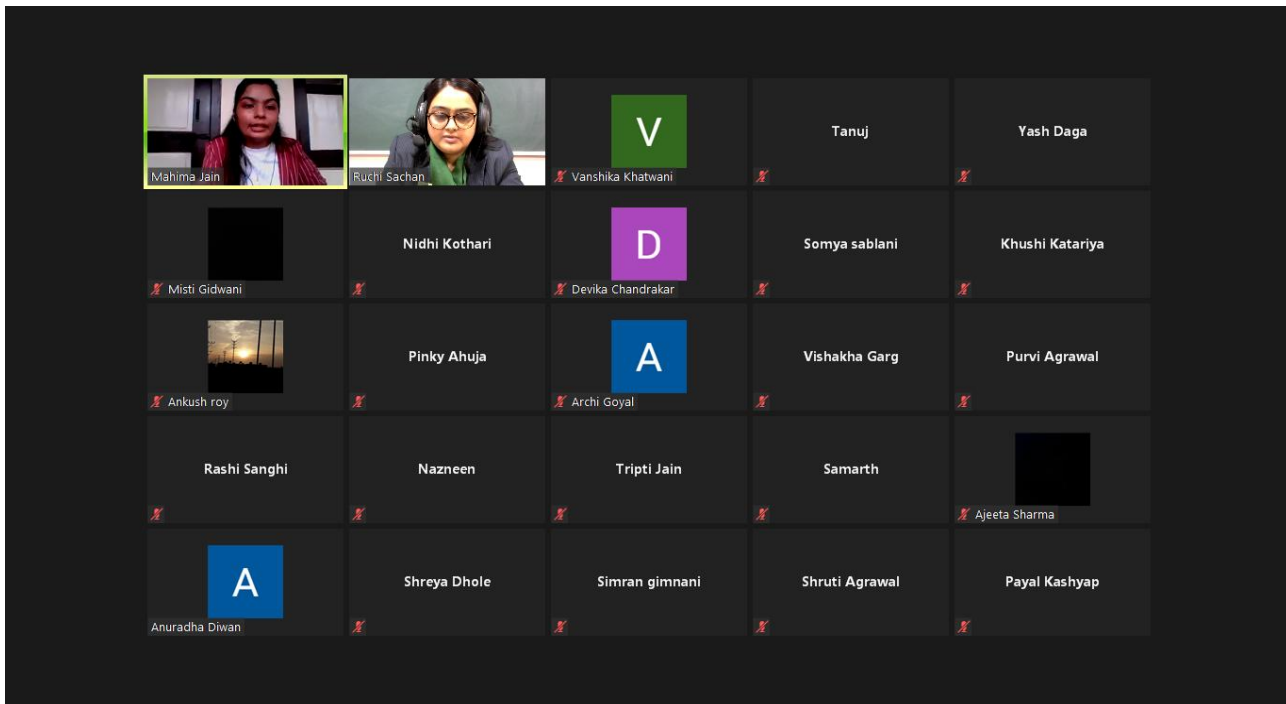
Mahima Jain

Ruchi Sachan

V
Vanshika Khatwani

Tanuj

Yash Daga

Misti Gidwani

Nidhi Kothari

D
Devika Chandrakar

Somya sablani

Khushi Katariya

Ankush roy

Pinky Ahuja

A
Archi Goyal

Vishakha Garg

Purvi Agrawal

Rashi Sanghi

Nazneen

Tripti Jain

Samarth

Ajeeta Sharma

A
Anuradha Diwan

Shreya Dhole

Simran gimnani

Shruti Agrawal

Payal Kashyap